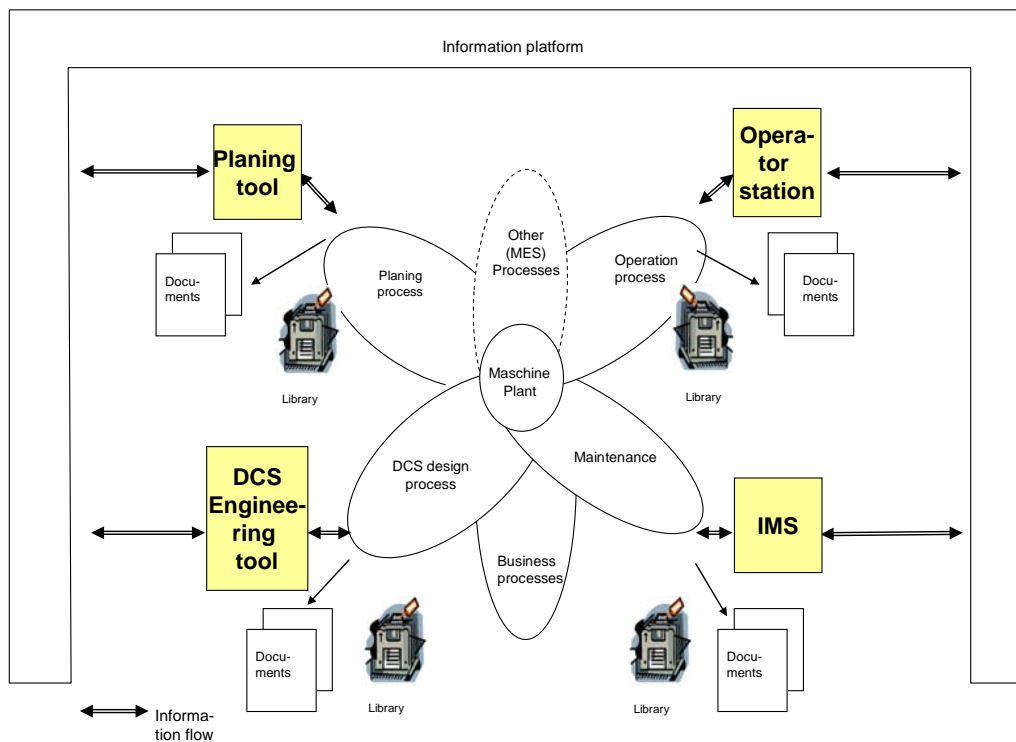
Information platform

Planing tool

Operator station

Documents

Other (MES) Processes

Planing process

Operation process

Documents

Maschine Plant

Library

Library

DCS Engineering tool

DCS design process

Maintenance

IMS

Business processes

Documents

Library

Library

Documents

Information flow